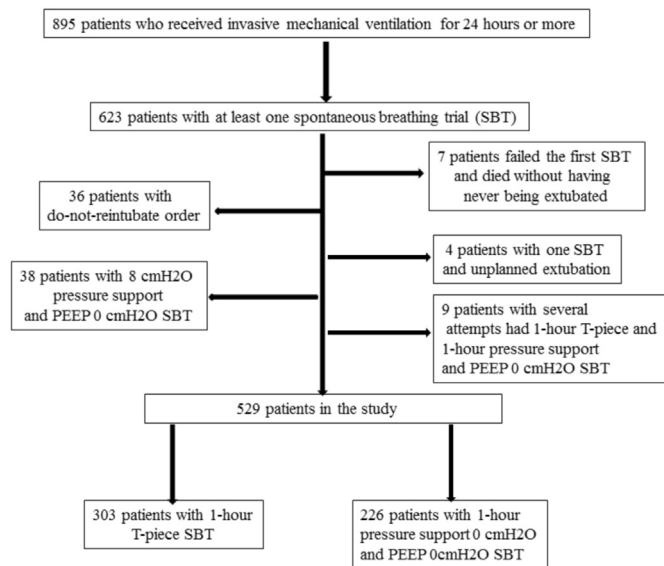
895 patients who received invasive mechanical ventilation for 24 hours or more

623 patients with at least one spontaneous breathing trial (SBT)

7 patients failed the first SBT and died without having never being extubated

36 patients with do-not-reintubate order

4 patients with one SBT and unplanned extubation

38 patients with 8 cmH2O pressure support and PEEP 0 cmH2O SBT

9 patients with several attempts had 1-hour T-piece and 1-hour pressure support and PEEP 0 cmH2O SBT

529 patients in the study

303 patients with 1-hour T-piece SBT

226 patients with 1-hour pressure support 0 cmH2O and PEEP 0cmH2O SBT